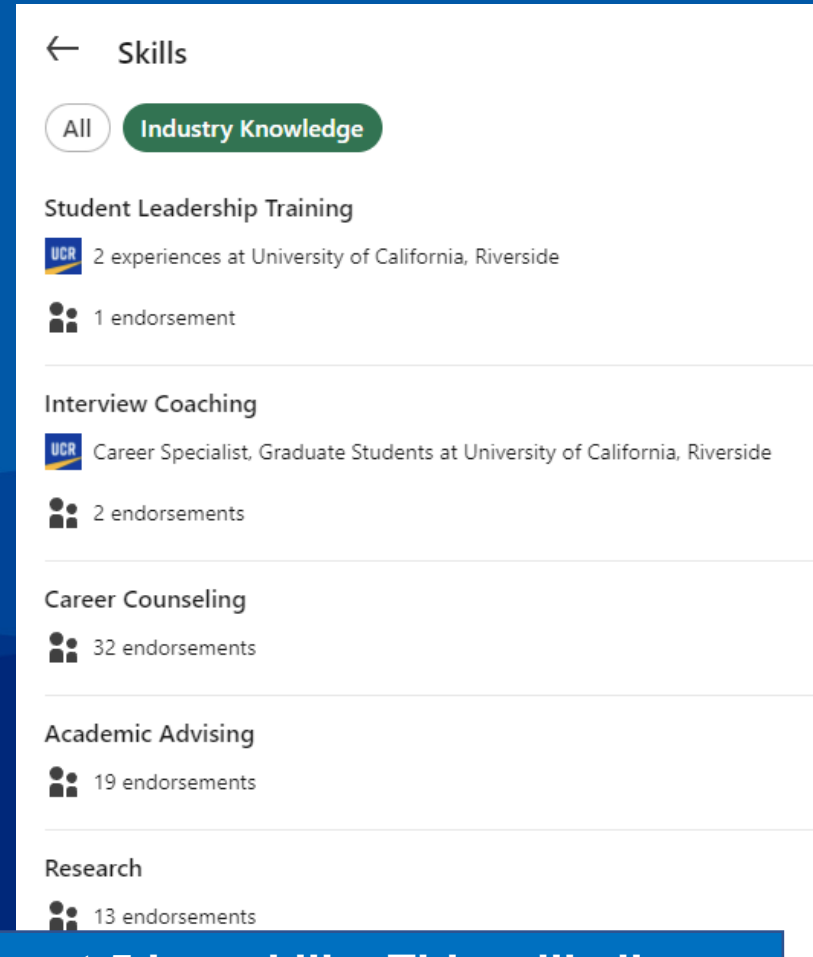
Skills

All

Industry Knowledge

Student Leadership Training

UCR 2 experiences at University of California, Riverside

1 endorsement

Interview Coaching

UCR Career Specialist, Graduate Students at University of California, Riverside

2 endorsements

Career Counseling

32 endorsements

Academic Advising

19 endorsements

Research

13 endorsements

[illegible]